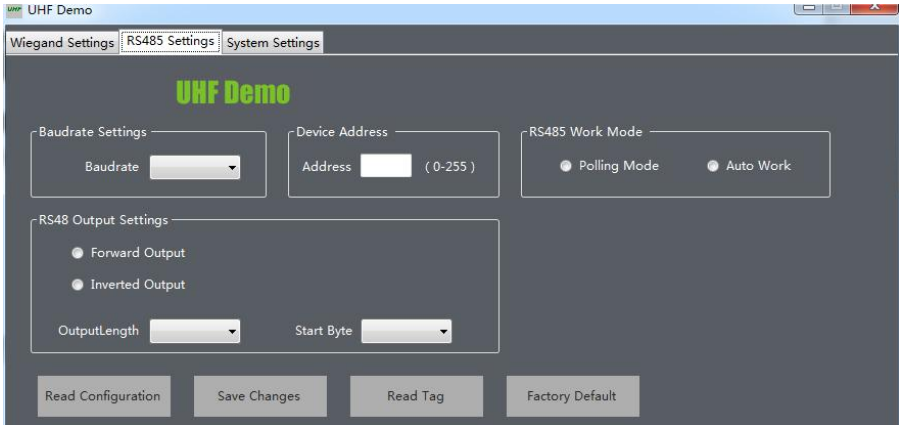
UHF UHF Demo

Wiegand Settings | RS485 Settings | System Settings

UHF Demo

Baudrate Settings
Baudrate

Device Address
Address ( 0-255 )

RS485 Work Mode
Polling Mode
Auto Work

RS48 Output Settings
Forward Output
Inverted Output
OutputLength
Start Byte

Read Configuration
Save Changes
Read Tag
Factory Default